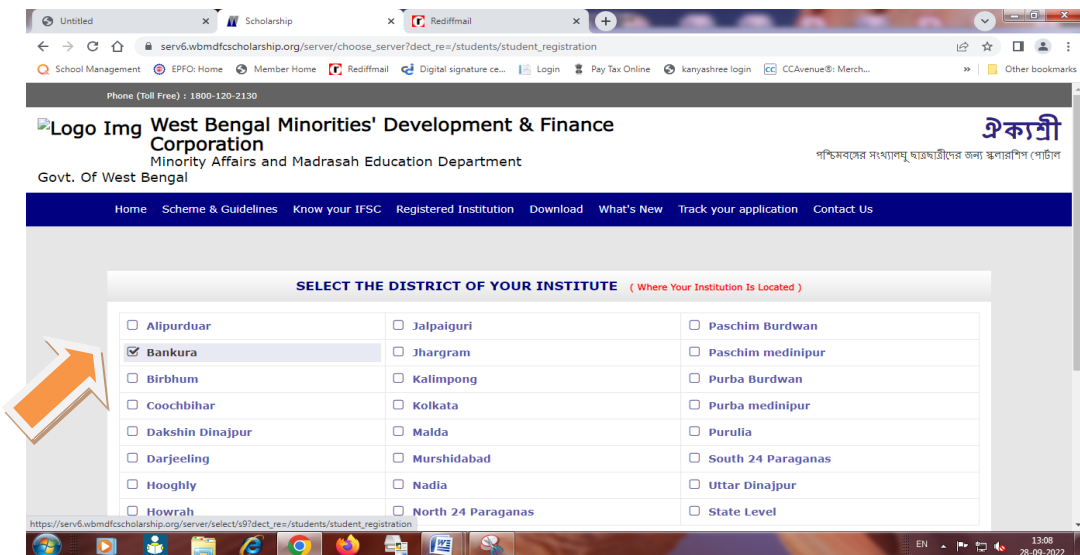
Untitled × Scholarship × Rediffmail × +

serv6.wbmdfcscholarship.org/server/choose_server?dect_re=/students/student_registration

School Management EPFO: Home Member Home Rediffmail Digital signature ce... Login Pay Tax Online kanyashree login CCAvenue®: Merch... » Other bookmarks

Phone (Toll Free) : 1800-120-2130

Logo Img West Bengal Minorities' Development & Finance Corporation
Minority Affairs and Madrasah Education Department
Govt. Of West Bengal

ঐক্যশ্রী
পশ্চিমবঙ্গের সংখ্যালঘু ছাত্রছাত্রীদের জন্য স্কলারশিপ পোর্টাল

Home Scheme & Guidelines Know your IFSC Registered Institution Download What's New Track your application Contact Us

SELECT THE DISTRICT OF YOUR INSTITUTE ( Where Your Institution Is Located )

| | | |
|---|---|---|
| Alipurduar | Jalpaiguri | Paschim Burdwan |
| Bankura | Jhargram | Paschim medinipur |
| Birbhum | Kalimpong | Purba Burdwan |
| Coochbihar | Kolkata | Purba medinipur |
| Dakshin Dinajpur | Malda | Purulia |
| Darjeeling | Murshidabad | South 24 Paraganas |
| Hooghly | Nadia | Uttar Dinajpur |
| Howrah | North 24 Paraganas | State Level |

https://serv6.wbmdfcscholarship.org/server/select/s9?dect_re=/students/student_registration

EN 13:08 28-09-2022